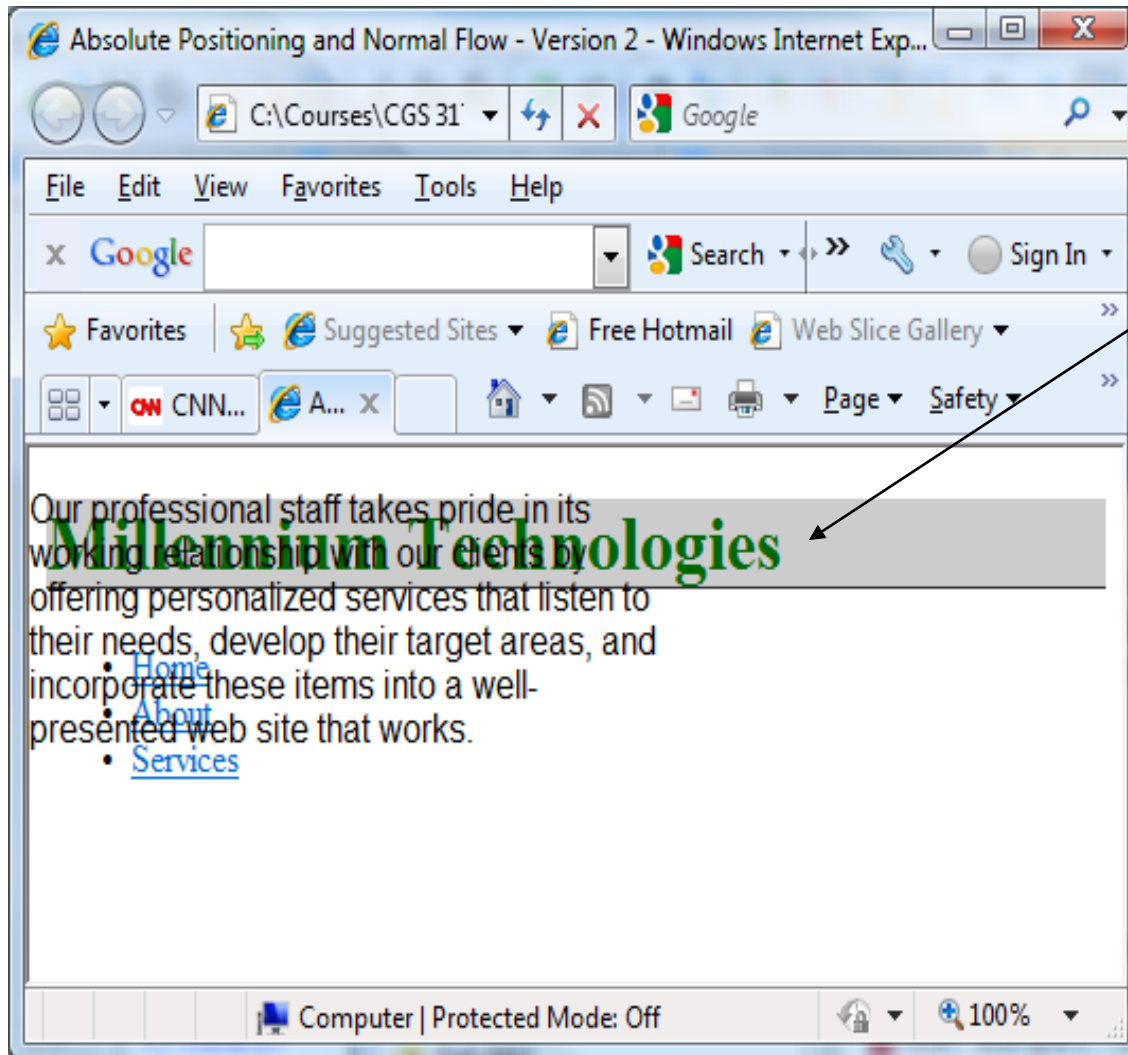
Absolute Positioning and Normal Flow - Version 2 - Windows Internet Exp...

C:\Courses\CGS 31

Google

File Edit View Favorites Tools Help

x Google

Search

Sign In

Favorites

Suggested Sites

Free Hotmail

Web Slice Gallery

CNN CNN...

A...

Page

Safety

Our professional staff takes pride in its working relationship with our clients by offering personalized services that listen to their needs, develop their target areas, and incorporate these items into a well-presented web site that works.

Millennium Technologies

- Home
- About
- Services

Computer | Protected Mode: Off

100%